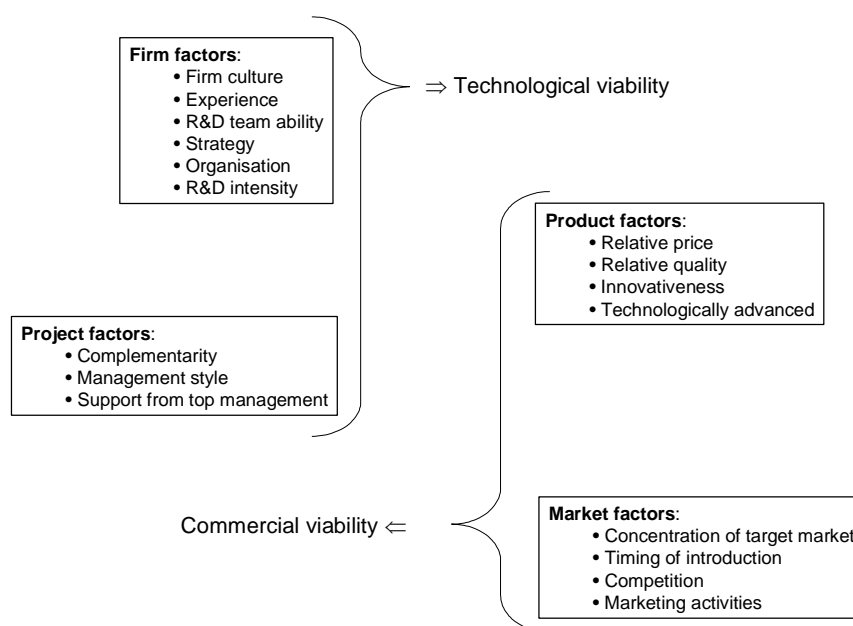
**Firm factors**:
- Firm culture
- Experience
- R&D team ability
- Strategy
- Organisation
- R&D intensity

$\Rightarrow$ Technological viability

**Product factors**:
- Relative price
- Relative quality
- Innovativeness
- Technologically advanced

**Project factors**:
- Complementarity
- Management style
- Support from top management

Commercial viability $\Leftarrow$

**Market factors**:
- Concentration of target market
- Timing of introduction
- Competition
- Marketing activities